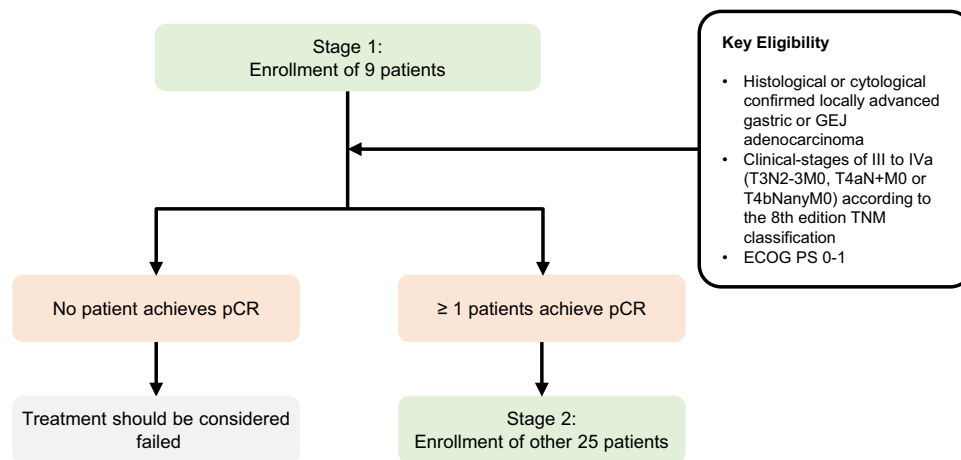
Stage 1:
Enrollment of 9 patients

Key Eligibility

- Histological or cytological confirmed locally advanced gastric or GEJ adenocarcinoma
- Clinical-stages of III to IVa (T3N2-3M0, T4aN+M0 or T4bNanyM0) according to the 8th edition TNM classification
- ECOG PS 0-1

No patient achieves pCR

≥ 1 patients achieve pCR

Treatment should be considered failed

Stage 2:
Enrollment of other 25 patients